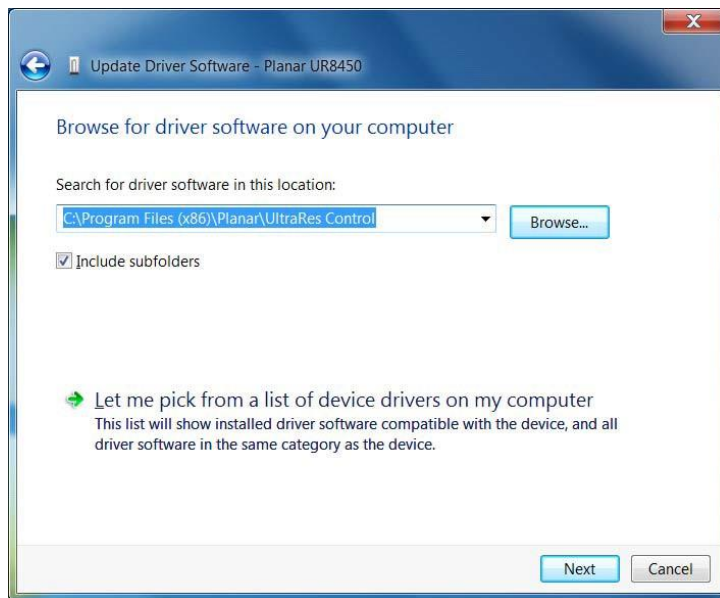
Update Driver Software - Planar UR8450

Browse for driver software on your computer

Search for driver software in this location:

C:\Program Files (x86)\Planar\UltraRes Control

Browse...

Include subfolders

Let me pick from a list of device drivers on my computer
This list will show installed driver software compatible with the device, and all driver software in the same category as the device.

Next

Cancel